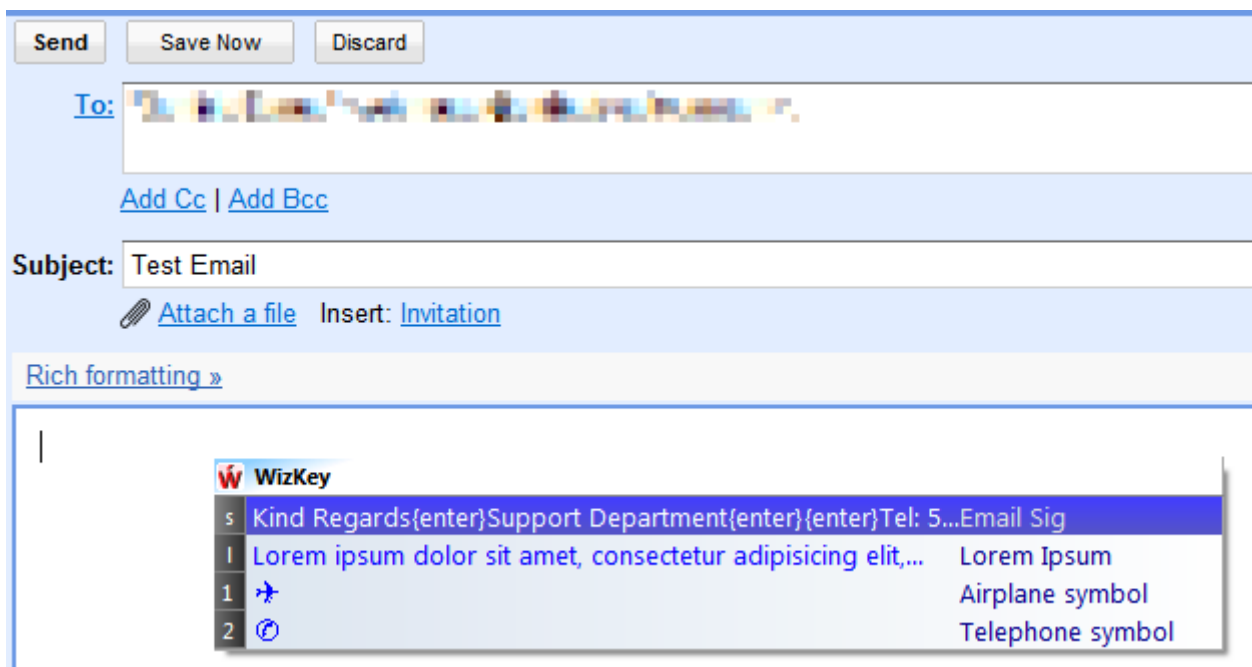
Send Save Now Discard

To: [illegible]

Add Cc | Add Bcc

Subject: Test Email

Attach a file Insert: Invitation

Rich formatting »

WizKey

| | | |
|---|---|---|
| s | Kind Regards{enter}Support Department{enter}{enter}Tel: 5... | Email Sig |
| l | Lorem ipsum dolor sit amet, consectetur adipisicing elit,... | Lorem Ipsum |
| 1 | ✈ | Airplane symbol |
| 2 | ✆ | Telephone symbol |